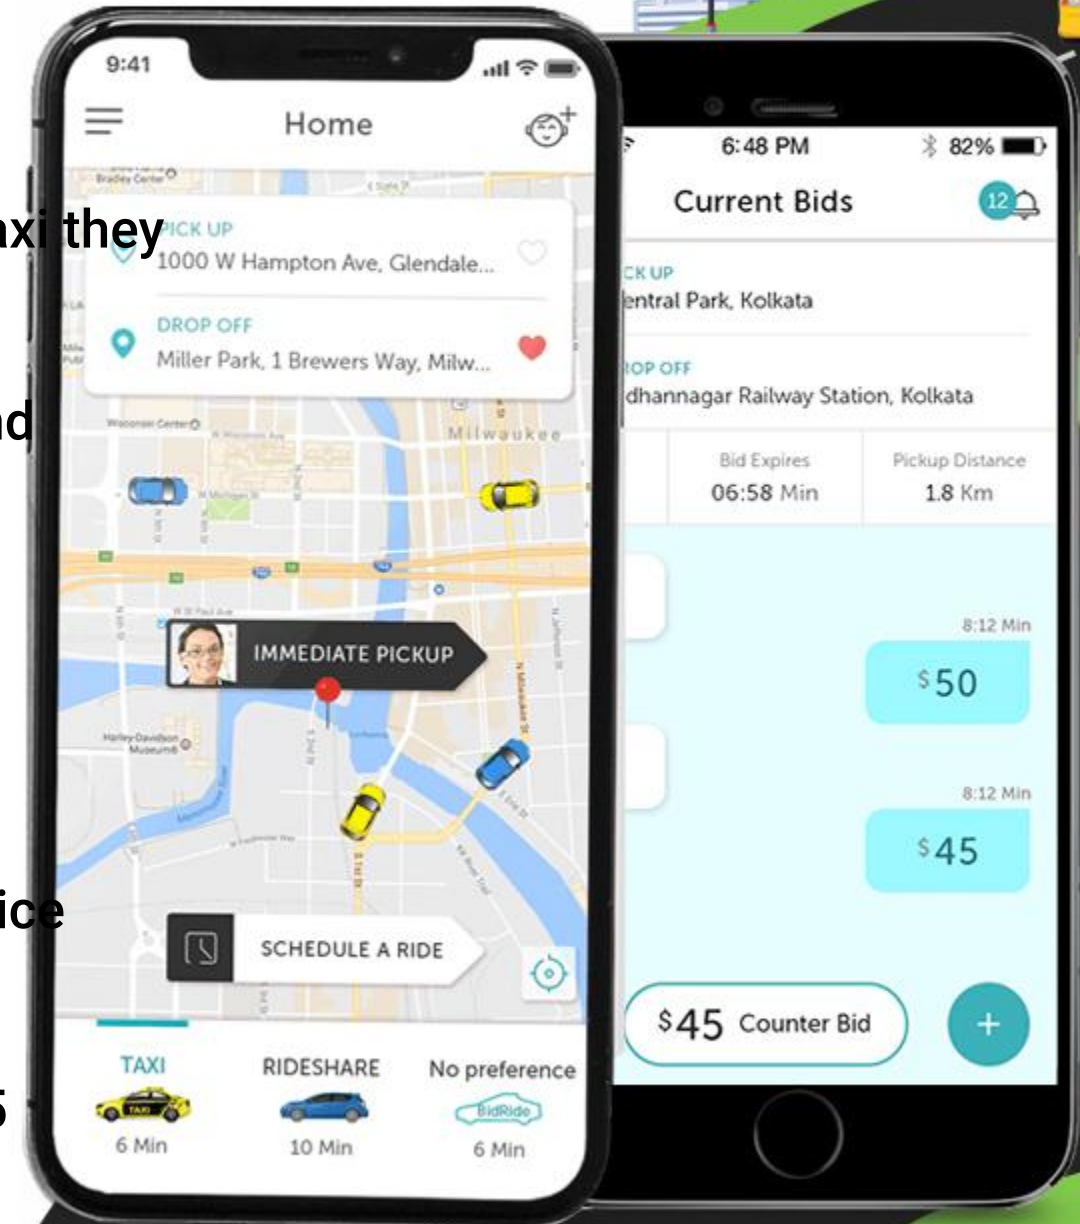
xi they

d

ice

5

9:41

Home

PICK UP
1000 W Hampton Ave, Glendale...

DROP OFF
Miller Park, 1 Brewers Way, Milw...

Milwaukee

IMMEDIATE PICKUP

SCHEDULE A RIDE

TAXI
6 Min

RIDESHARE
10 Min

No preference
BidRide
6 Min

6:48 PM
82%

Current Bids
12

CK UP
entral Park, Kolkata

OP OFF
dhannagar Railway Station, Kolkata

Bid Expires
06:58 Min

Pickup Distance
1.8 Km

8:12 Min
$50

8:12 Min
$45

$45 Counter Bid

+